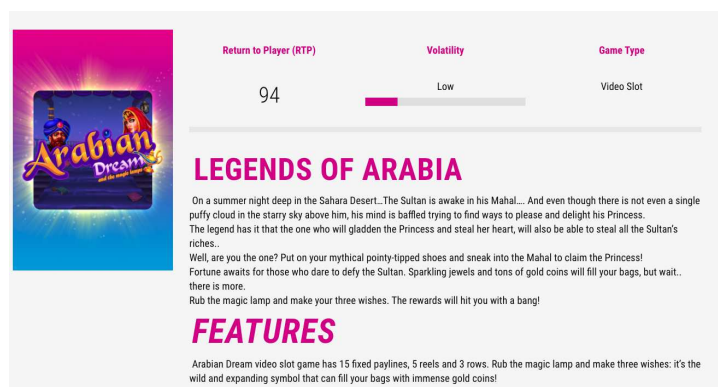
Arabian Dream and the magic lamp

Return to Player (RTP)

94

Volatility

Low

Game Type

Video Slot

LEGENDS OF ARABIA

On a summer night deep in the Sahara Desert…The Sultan is awake in his Mahal…. And even though there is not even a single puffy cloud in the starry sky above him, his mind is baffled trying to find ways to please and delight his Princess.
The legend has it that the one who will gladden the Princess and steal her heart, will also be able to steal all the Sultan's riches..
Well, are you the one? Put on your mythical pointy-tipped shoes and sneak into the Mahal to claim the Princess!
Fortune awaits for those who dare to defy the Sultan. Sparkling jewels and tons of gold coins will fill your bags, but wait.. there is more.
Rub the magic lamp and make your three wishes. The rewards will hit you with a bang!

FEATURES

Arabian Dream video slot game has 15 fixed paylines, 5 reels and 3 rows. Rub the magic lamp and make three wishes: it's the wild and expanding symbol that can fill your bags with immense gold coins!